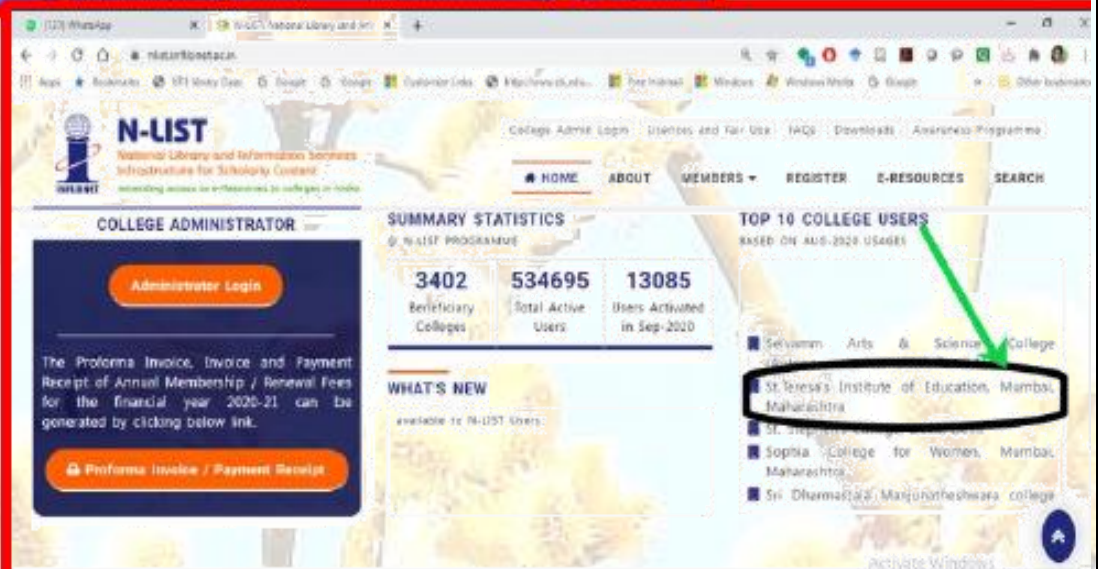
(12) WhatsApp
N-LIST: National Library and Inf

nlist.inflibnet.ac.in

Apps Bookmarks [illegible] Google Google Customize Links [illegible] Free Hotmail Windows Windows Media Google Other bookmarks

N-LIST
National Library and Information Services Infrastructure for Scholarly Content
extending access to e-Resources to colleges in India
INFLIBNET

College Admin Login | Licenses and Fair Use | FAQs | Downloads | Awareness Programme

HOME ABOUT MEMBERS REGISTER E-RESOURCES SEARCH

COLLEGE ADMINISTRATOR

Administrator Login

The Proforma Invoice, Invoice and Payment Receipt of Annual Membership / Renewal Fees for the financial year 2020-21 can be generated by clicking below link.

Proforma Invoice / Payment Receipt

SUMMARY STATISTICS
N-LIST PROGRAMME

| 3402 | 534695 | 13085 |
|---|---|---|
| Beneficiary Colleges | Total Active Users | Users Activated in Sep-2020 |

WHAT'S NEW
available to N-LIST Users

TOP 10 COLLEGE USERS
BASED ON AUG-2020 USAGES

Selvamm Arts & Science College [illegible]
St.Teresa's Institute of Education, Mumbai, Maharashtra
St. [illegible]
Sophia College for Women, Mumbai, Maharashtra
Sri Dharmastala Manjunatheshwara college

Activate Windows